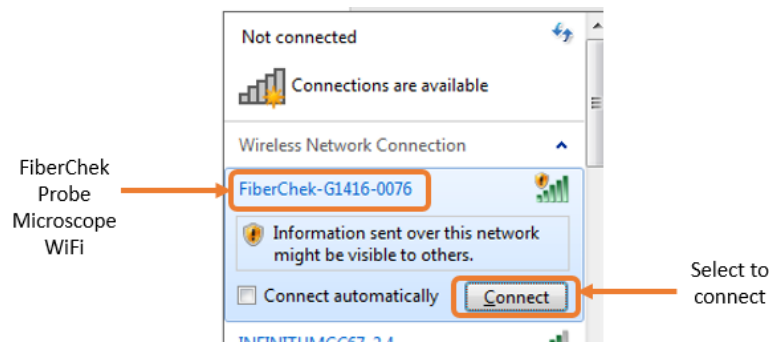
Not connected

Connections are available

Wireless Network Connection

FiberChek Probe Microscope WiFi

FiberChek-G1416-0076

Information sent over this network might be visible to others.

Connect automatically

Connect

Select to connect

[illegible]